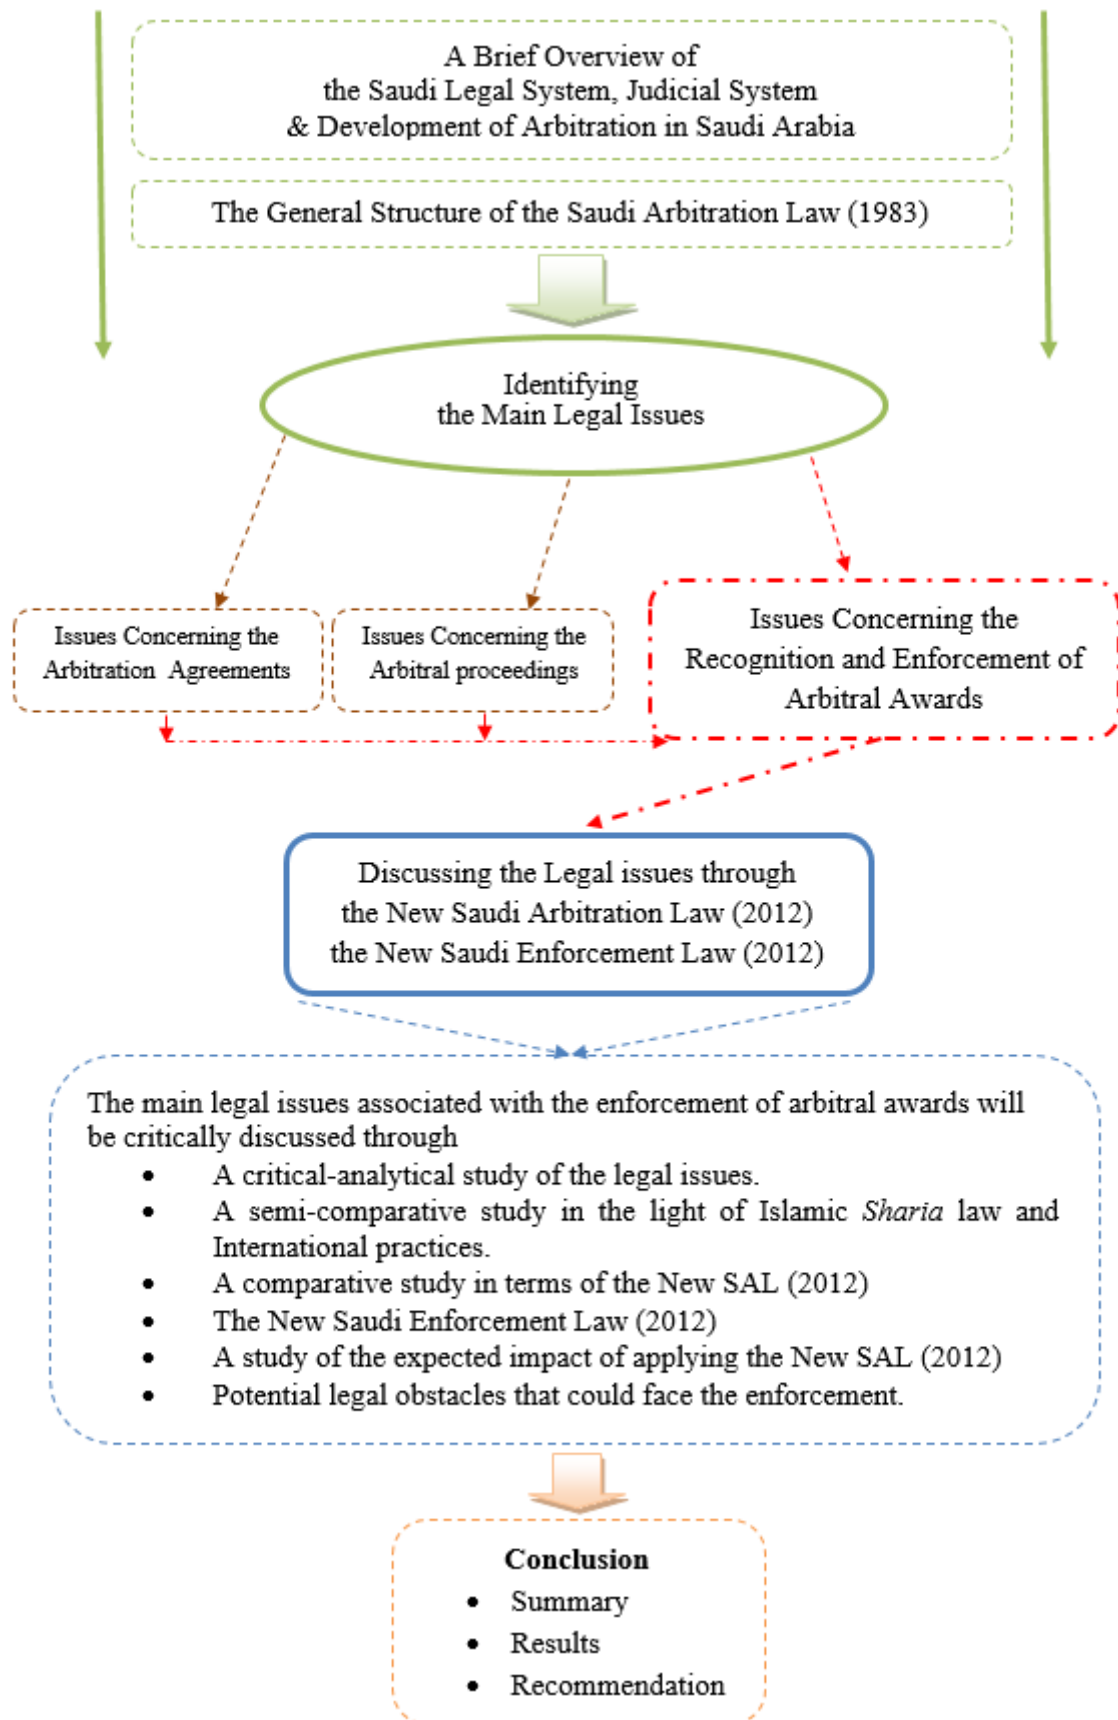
A Brief Overview of
the Saudi Legal System, Judicial System
& Development of Arbitration in Saudi Arabia

The General Structure of the Saudi Arbitration Law (1983)

Identifying
the Main Legal Issues

Issues Concerning the Arbitration Agreements

Issues Concerning the Arbitral proceedings

Issues Concerning the Recognition and Enforcement of Arbitral Awards

Discussing the Legal issues through
the New Saudi Arbitration Law (2012)
the New Saudi Enforcement Law (2012)

The main legal issues associated with the enforcement of arbitral awards will be critically discussed through
- A critical-analytical study of the legal issues.
- A semi-comparative study in the light of Islamic *Sharia* law and International practices.
- A comparative study in terms of the New SAL (2012)
- The New Saudi Enforcement Law (2012)
- A study of the expected impact of applying the New SAL (2012)
- Potential legal obstacles that could face the enforcement.

**Conclusion**
- Summary
- Results
- Recommendation